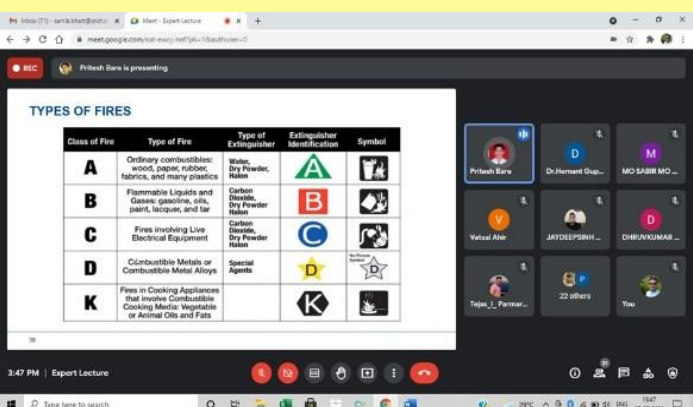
Inbox (71) - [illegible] | Meet - Expert Lecture

meet.google.com/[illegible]

REC

Pritesh Bare is presenting

TYPES OF FIRES

| Class of Fire | Type of Fire | Type of Extinguisher | Extinguisher Identification | Symbol |
|---|---|---|---|---|
| A | Ordinary combustibles: wood, paper, rubber, fabrics, and many plastics | Water, Dry Powder, Halon | A | |
| B | Flammable Liquids and Gases: gasoline, oils, paint, lacquer, and tar | Carbon Dioxide, Dry Powder Halon | B | |
| C | Fires involving Live Electrical Equipment | Carbon Dioxide, Dry Powder Halon | C | |
| D | Cúmbustible Metals or Combustible Metal Alloys | Special Agents | D | No Picture Symbol D |
| K | Fires in Cooking Appliances that involve Combustible Cooking Media: Vegetable or Animal Oils and Fats | | K | |

26

Pritesh Bare

Dr.Hemant Gup...

MO SABIR MO...

Vatsal Ahir

JAYDEEPSINH ...

DHRUVKUMAR ...

Tejas_I_Parmar...

22 others

You

3:47 PM | Expert Lecture

Type here to search

29°C

ENG

15:47